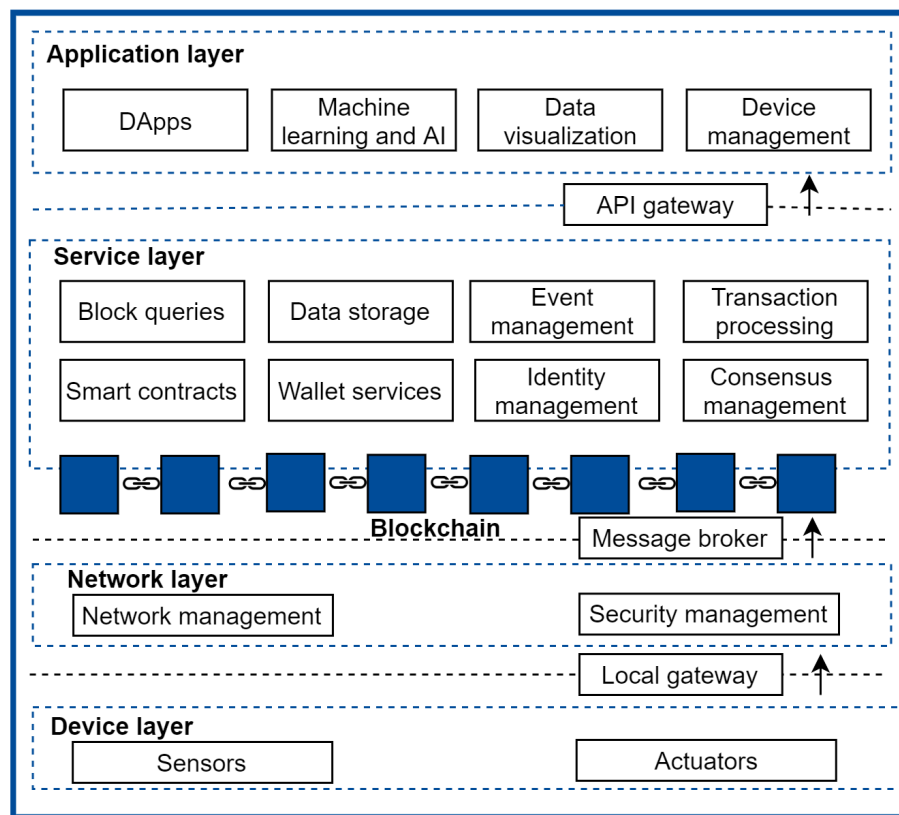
Application layer

DApps

Machine learning and AI

Data visualization

Device management

API gateway

Service layer

Block queries

Data storage

Event management

Transaction processing

Smart contracts

Wallet services

Identity management

Consensus management

Blockchain

Message broker

Network layer

Network management

Security management

Local gateway

Device layer

Sensors

Actuators